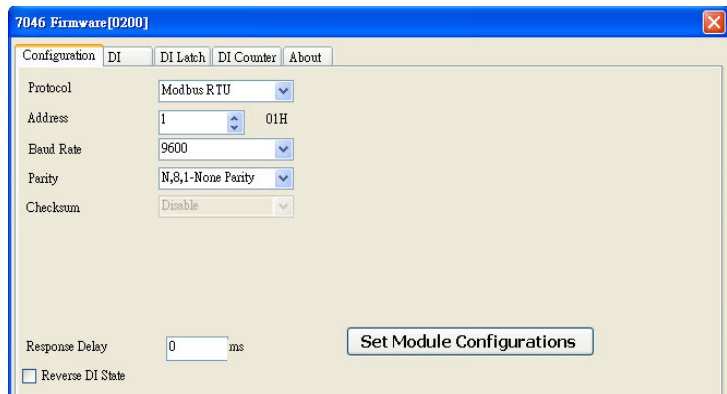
7046 Firmware[0200]

Configuration DI DI Latch DI Counter About

Protocol Modbus RTU

Address 1 01H

Baud Rate 9600

Parity N,8,1-None Parity

Checksum Disable

Response Delay 0 ms

Set Module Configurations

Reverse DI State